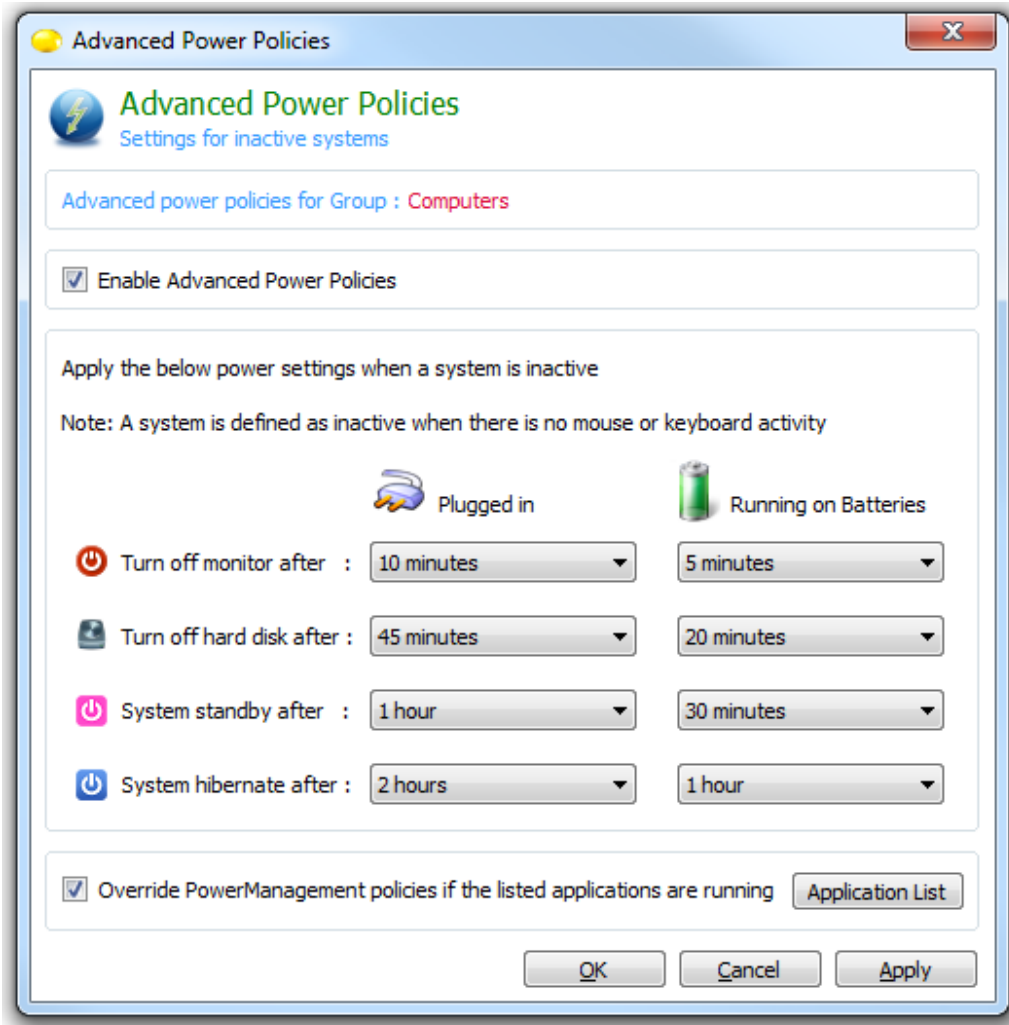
Advanced Power Policies

Advanced Power Policies
Settings for inactive systems

Advanced power policies for Group : Computers

Enable Advanced Power Policies

Apply the below power settings when a system is inactive

Note: A system is defined as inactive when there is no mouse or keyboard activity

| | Plugged in | Running on Batteries |
|---|---|---|
| Turn off monitor after : | 10 minutes | 5 minutes |
| Turn off hard disk after : | 45 minutes | 20 minutes |
| System standby after : | 1 hour | 30 minutes |
| System hibernate after : | 2 hours | 1 hour |

Override PowerManagement policies if the listed applications are running

Application List

OK

Cancel

Apply